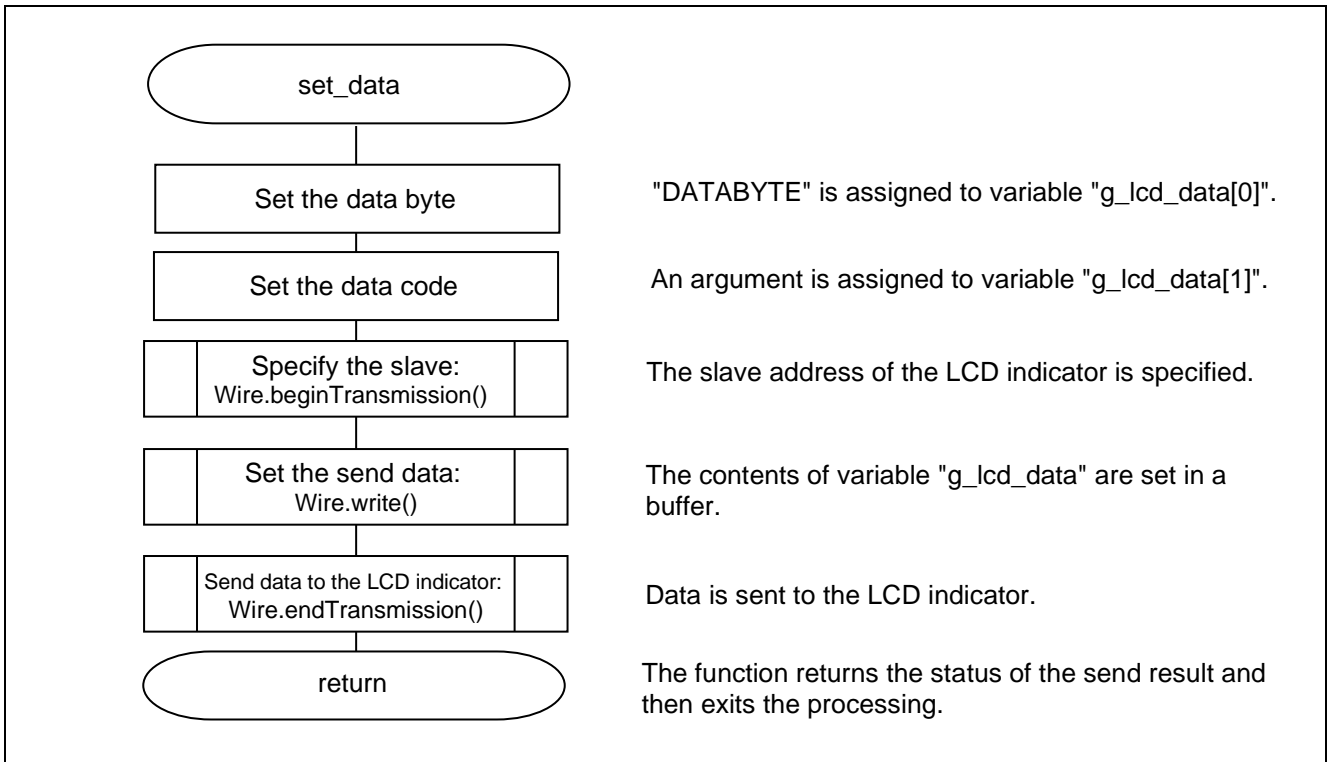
set_data

Set the data byte

"DATABYTE" is assigned to variable "g_lcd_data[0]".

Set the data code

An argument is assigned to variable "g_lcd_data[1]".

Specify the slave: Wire.beginTransmission()

The slave address of the LCD indicator is specified.

Set the send data: Wire.write()

The contents of variable "g_lcd_data" are set in a buffer.

Send data to the LCD indicator: Wire.endTransmission()

Data is sent to the LCD indicator.

return

The function returns the status of the send result and then exits the processing.